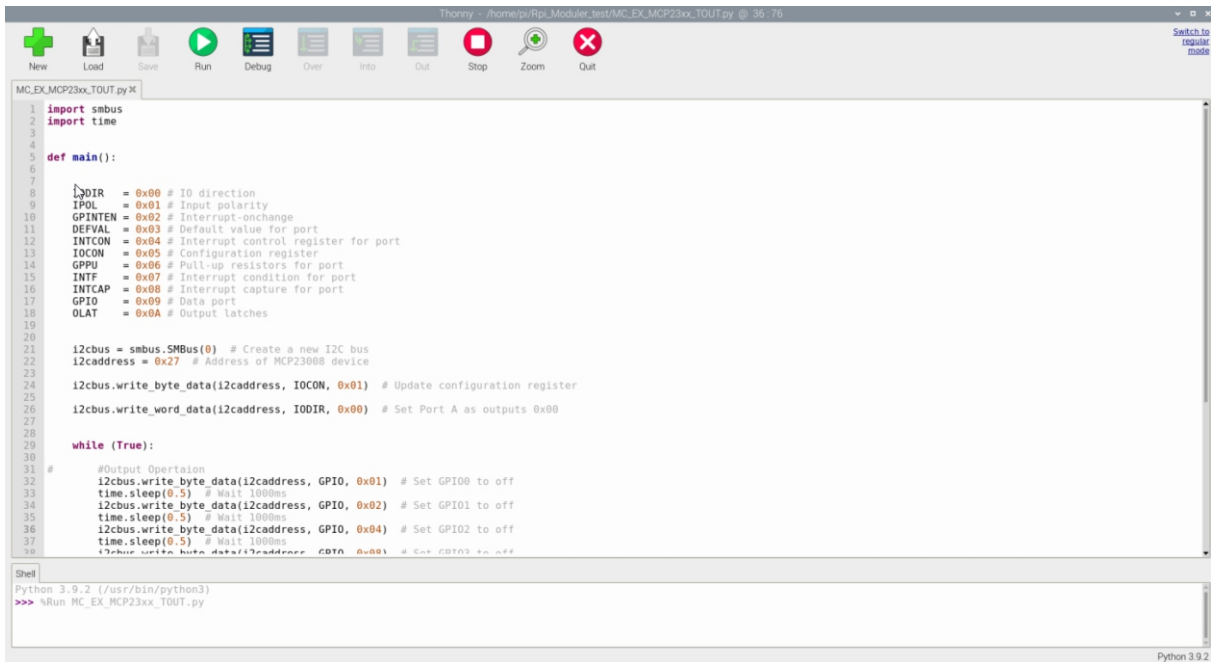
Thonny - /home/pi/Rpi_Moduler_test/MC_EX_MCP23xx_TOUT.py @ 36 : 76

Switch to regular mode

New Load Save Run Debug Over Into Out Stop Zoom Quit

MC_EX_MCP23xx_TOUT.py

1 import smbus
2 import time
3
4
5 def main():
6
7
8     IODIR   = 0x00 # IO direction
9     IPOL    = 0x01 # Input polarity
10    GPINTEN = 0x02 # Interrupt-onchange
11    DEFVAL  = 0x03 # Default value for port
12    INTCON  = 0x04 # Interrupt control register for port
13    IOCON   = 0x05 # Configuration register
14    GPPU    = 0x06 # Pull-up resistors for port
15    INTF    = 0x07 # Interrupt condition for port
16    INTCAP  = 0x08 # Interrupt capture for port
17    GPIO    = 0x09 # Data port
18    OLAT    = 0x0A # Output latches
19
20
21    i2cbus = smbus.SMBus(0)  # Create a new I2C bus
22    i2caddress = 0x27  # Address of MCP23008 device
23
24    i2cbus.write_byte_data(i2caddress, IOCON, 0x01)  # Update configuration register
25
26    i2cbus.write_word_data(i2caddress, IODIR, 0x00)  # Set Port A as outputs 0x00
27
28
29    while (True):
30
31 #        #Output Opertaion
32        i2cbus.write_byte_data(i2caddress, GPIO, 0x01)  # Set GPIO0 to off
33        time.sleep(0.5)  # Wait 1000ms
34        i2cbus.write_byte_data(i2caddress, GPIO, 0x02)  # Set GPIO1 to off
35        time.sleep(0.5)  # Wait 1000ms
36        i2cbus.write_byte_data(i2caddress, GPIO, 0x04)  # Set GPIO2 to off
37        time.sleep(0.5)  # Wait 1000ms
38        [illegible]

Shell
Python 3.9.2 (/usr/bin/python3)
>>> %Run MC_EX_MCP23xx_TOUT.py

Python 3.9.2